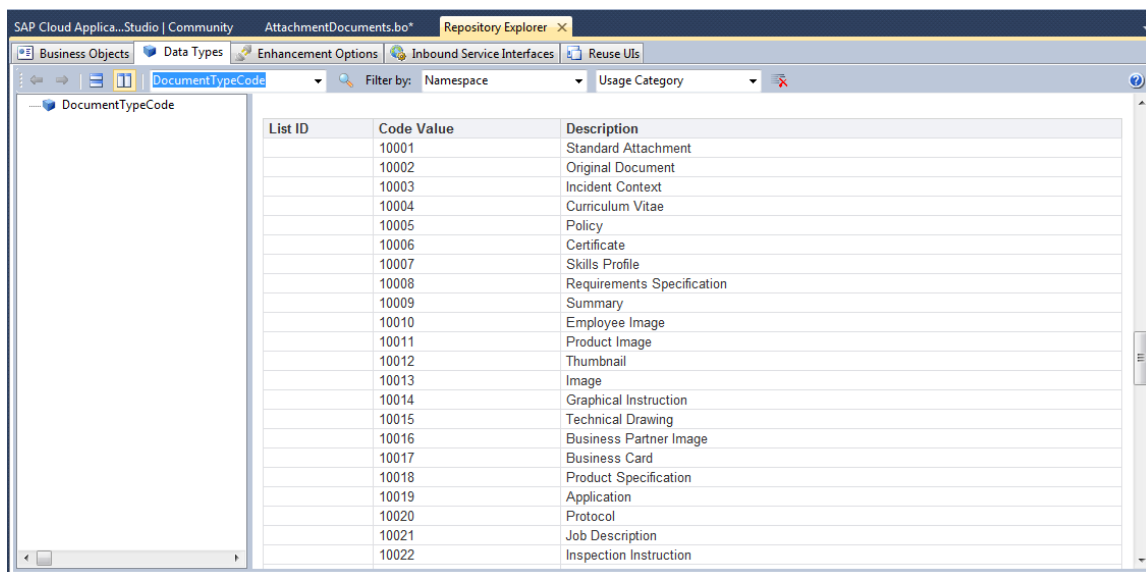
SAP Cloud Applica...Studio | Community AttachmentDocuments.bo* Repository Explorer ×

Business Objects Data Types Enhancement Options Inbound Service Interfaces Reuse UIs

DocumentTypeCode Filter by: Namespace Usage Category

DocumentTypeCode

| List ID | Code Value | Description |
|---|---|---|
| | 10001 | Standard Attachment |
| | 10002 | Original Document |
| | 10003 | Incident Context |
| | 10004 | Curriculum Vitae |
| | 10005 | Policy |
| | 10006 | Certificate |
| | 10007 | Skills Profile |
| | 10008 | Requirements Specification |
| | 10009 | Summary |
| | 10010 | Employee Image |
| | 10011 | Product Image |
| | 10012 | Thumbnail |
| | 10013 | Image |
| | 10014 | Graphical Instruction |
| | 10015 | Technical Drawing |
| | 10016 | Business Partner Image |
| | 10017 | Business Card |
| | 10018 | Product Specification |
| | 10019 | Application |
| | 10020 | Protocol |
| | 10021 | Job Description |
| | 10022 | Inspection Instruction |